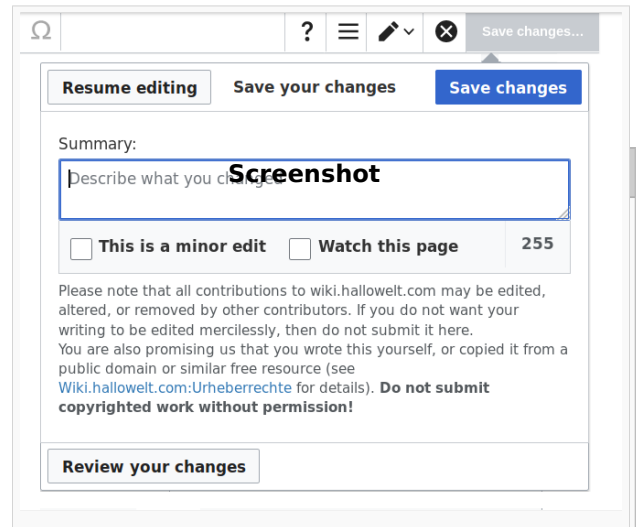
Ω ? Save changes...

Resume editing Save your changes Save changes

Summary:

Describe what you changed Screenshot

This is a minor edit Watch this page 255

Please note that all contributions to wiki.hallowelt.com may be edited, altered, or removed by other contributors. If you do not want your writing to be edited mercilessly, then do not submit it here.
You are also promising us that you wrote this yourself, or copied it from a public domain or similar free resource (see Wiki.hallowelt.com:Urheberrechte for details). **Do not submit copyrighted work without permission!**

Review your changes